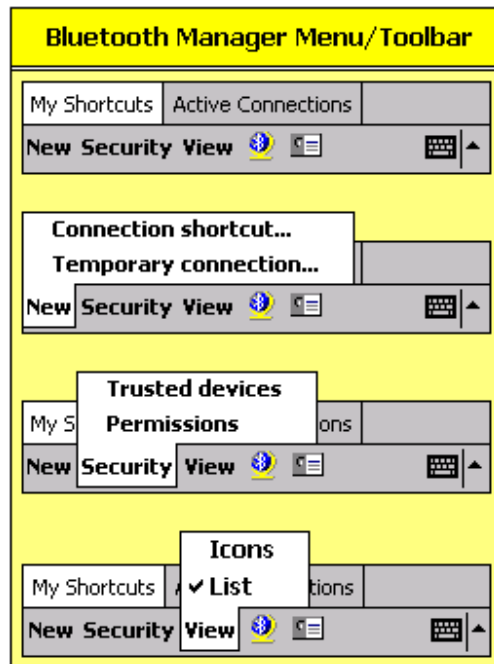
Bluetooth Manager Menu/Toolbar

My Shortcuts | Active Connections

New Security View

Connection shortcut...
Temporary connection...

New Security View

Trusted devices
Permissions

My S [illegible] ons

New Security View

Icons
✔ List

My Shortcuts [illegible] tions

New Security View